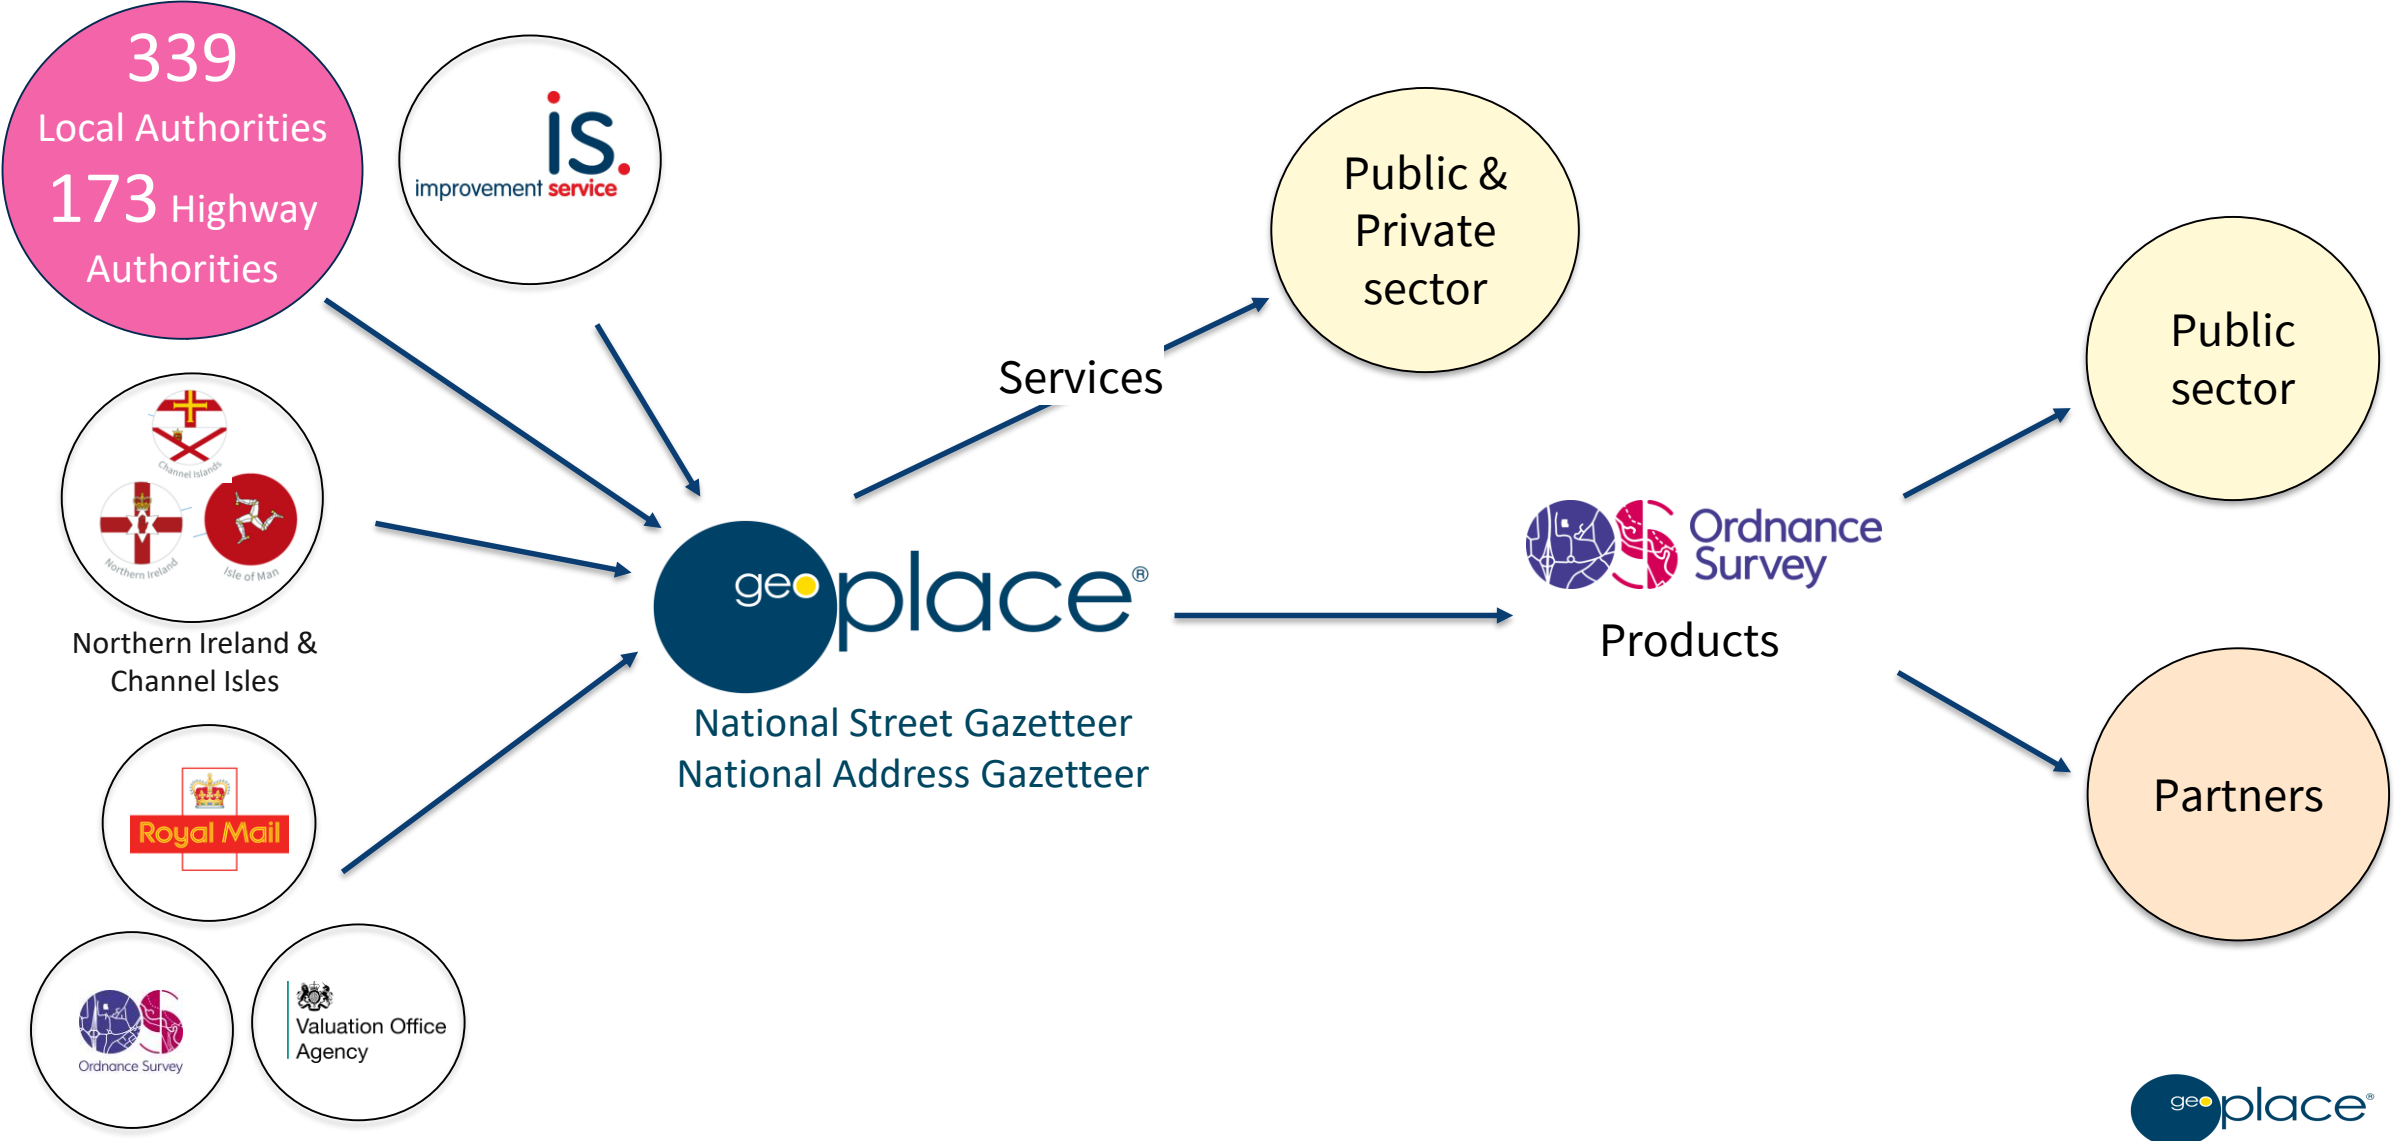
339
Local Authorities
173 Highway Authorities

iS.
improvement service

Channel Islands
Northern Ireland
Isle of Man
Northern Ireland & Channel Isles

Royal Mail

Ordnance Survey

Valuation Office Agency

Services

Public & Private sector

geoplace®
National Street Gazetteer
National Address Gazetteer

Ordnance Survey
Products

Public sector

Partners

geoplace®